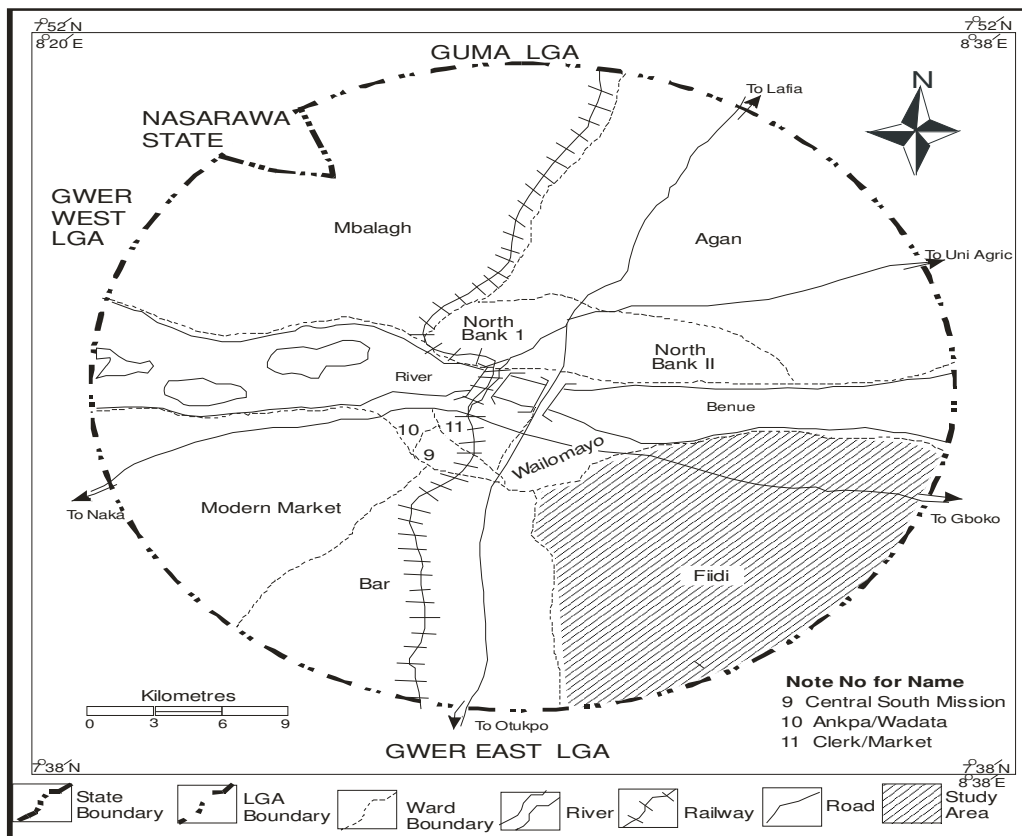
$7^0 52' N$
$8^0 20' E$

GUMA LGA

$7^0 52' N$
$8^0 38' E$

NASARAWA STATE

GWER WEST LGA

To Lafia

N

Mbalagh

Agan

To Uni Agric

North Bank 1

North Bank II

River

Benue

10

11

9

Wailomayo

To Naka

Modern Market

To Gboko

Bar

Fiidi

Kilometres
0 3 6 9

To Otukpo

Note No for Name
9 Central South Mission
10 Ankpa/Wadata
11 Clerk/Market

$7^0 38' N$

GWER EAST LGA

$7^0 38' N$
$8^0 38' E$

State Boundary

LGA Boundary

Ward Boundary

River

Railway

Road

Study Area